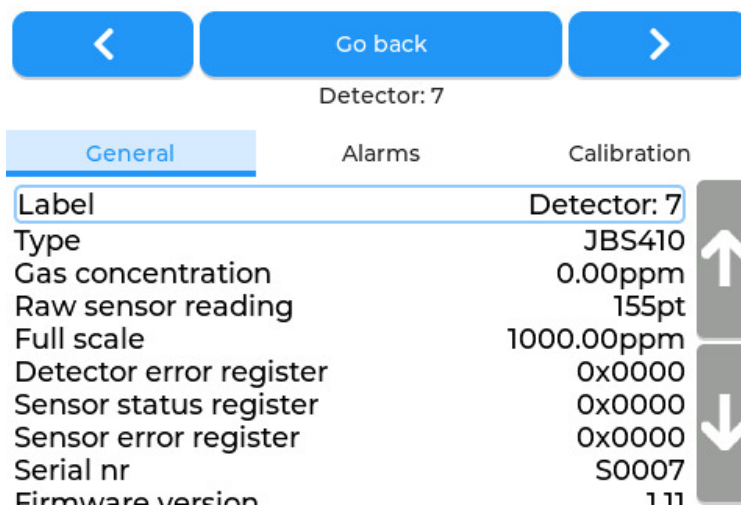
Go back

Detector: 7

General
Alarms
Calibration

| | |
|---|---|
| Label | Detector: 7 |
| Type | JBS410 |
| Gas concentration | 0.00ppm |
| Raw sensor reading | 155pt |
| Full scale | 1000.00ppm |
| Detector error register | 0x0000 |
| Sensor status register | 0x0000 |
| Sensor error register | 0x0000 |
| Serial nr | S0007 |
| Firmware version | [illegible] |